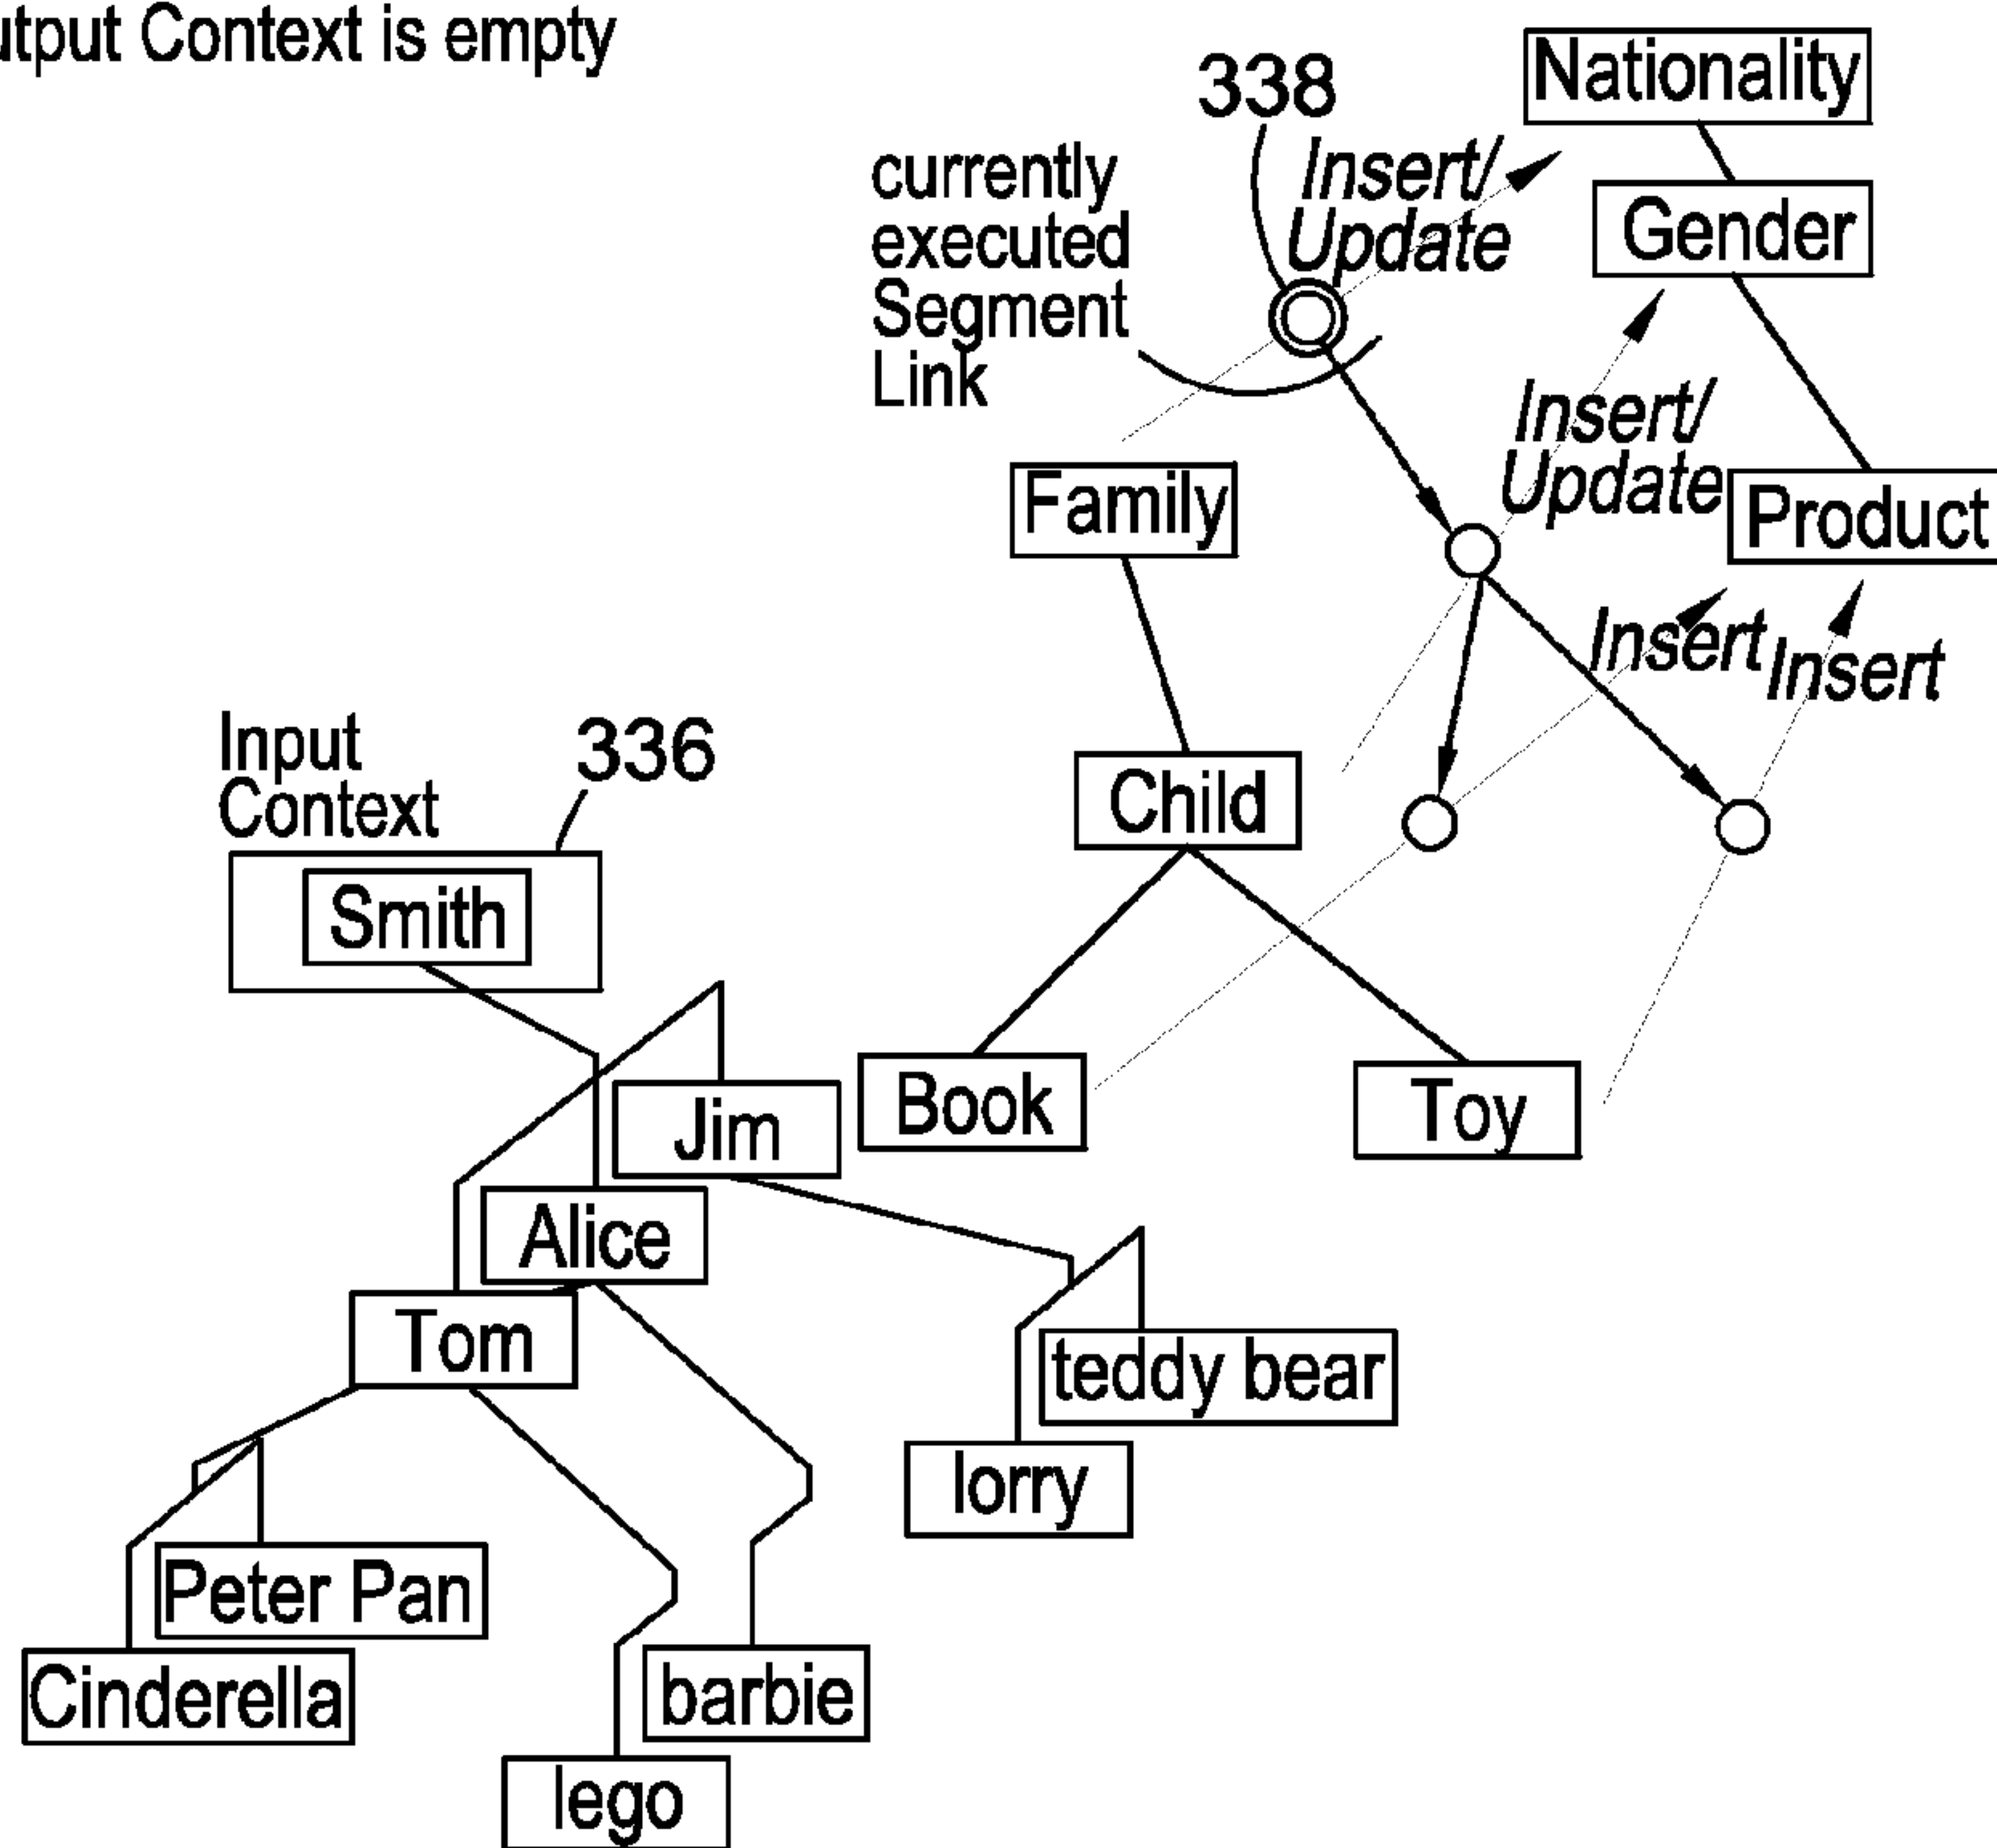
utput Context is empty

338

Nationality

currently executed Segment Link

Insert/ Update

Gender

Insert/ Update

Family

Product

Insert

Insert

Input Context

336

Child

Smith

Book

Toy

Jim

Alice

Tom

teddy bear

lorry

Peter Pan

Cinderella

barbie

lego